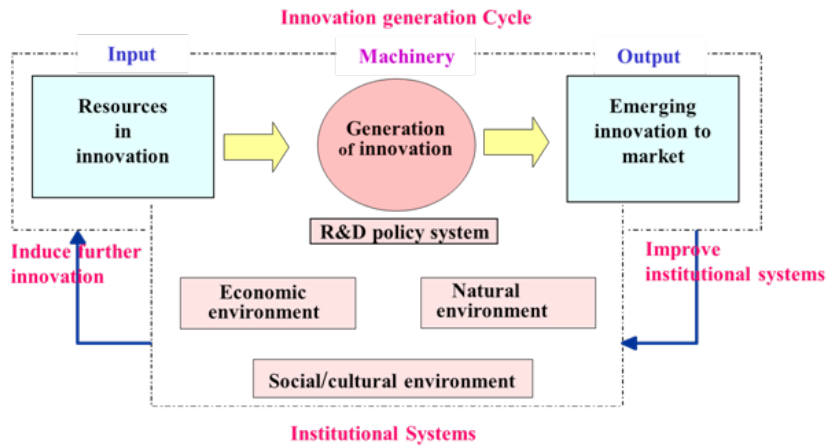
Innovation generation Cycle

Input

Machinery

Output

Resources in innovation

Generation of innovation

Emerging innovation to market

R&D policy system

Induce further innovation

Improve institutional systems

Economic environment

Natural environment

Social/cultural environment

Institutional Systems